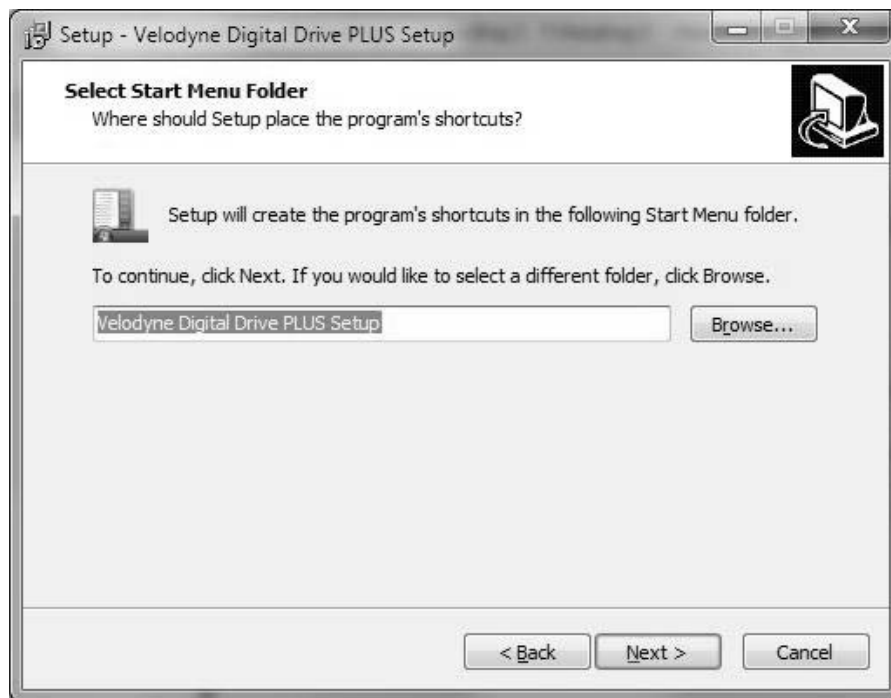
Setup - Velodyne Digital Drive PLUS Setup

Select Start Menu Folder
Where should Setup place the program's shortcuts?

Setup will create the program's shortcuts in the following Start Menu folder.

To continue, click Next. If you would like to select a different folder, click Browse.

Velodyne Digital Drive PLUS Setup

Browse...

< Back

Next >

Cancel